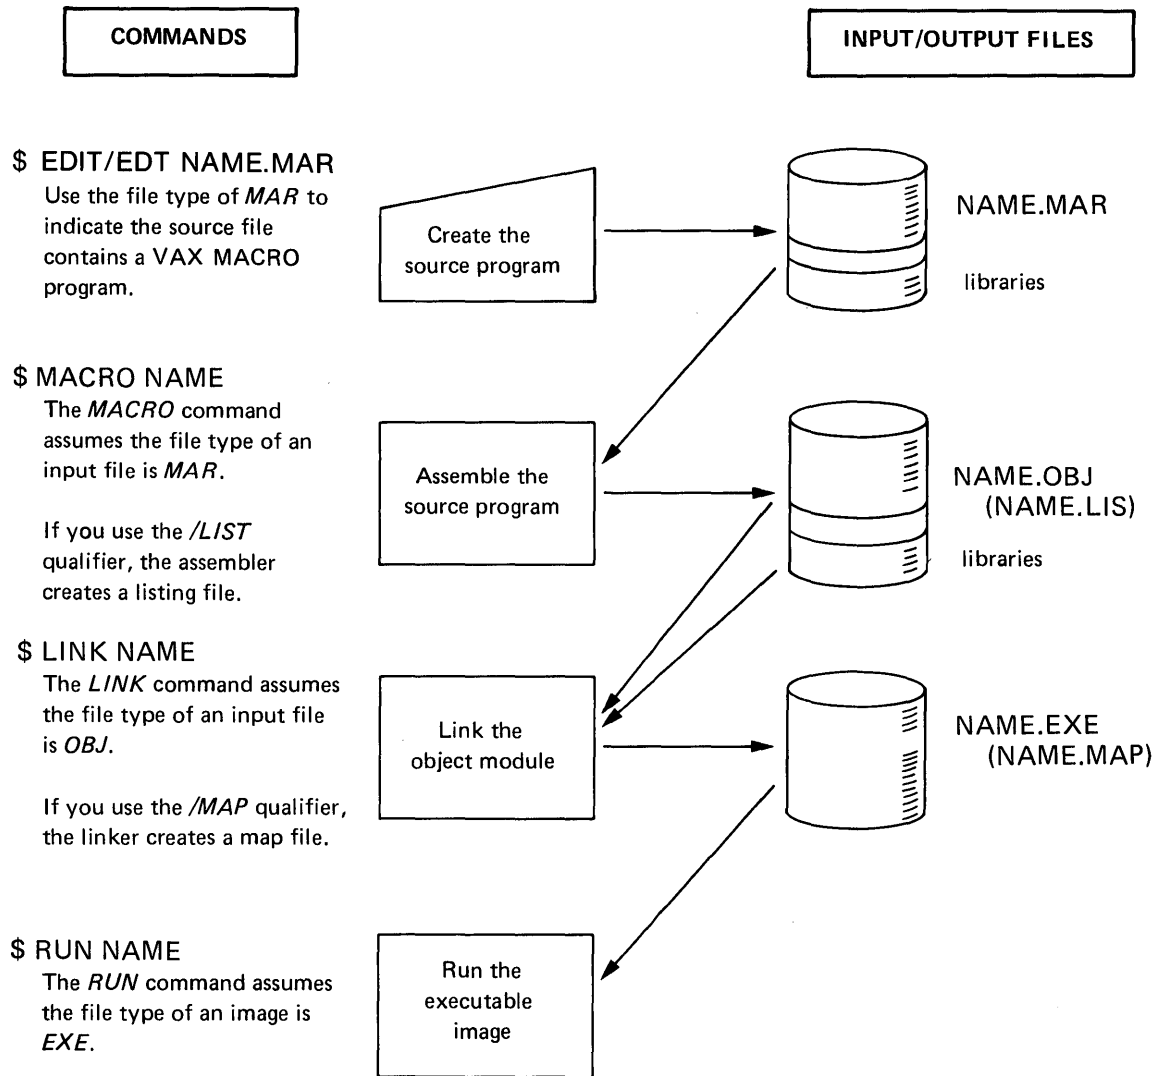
COMMANDS

INPUT/OUTPUT FILES

$ EDIT/EDT NAME.MAR
Use the file type of MAR to indicate the source file contains a VAX MACRO program.

Create the source program

NAME.MAR

libraries

$ MACRO NAME
The MACRO command assumes the file type of an input file is MAR.

If you use the /LIST qualifier, the assembler creates a listing file.

Assemble the source program

NAME.OBJ
(NAME.LIS)

libraries

$ LINK NAME
The LINK command assumes the file type of an input file is OBJ.

If you use the /MAP qualifier, the linker creates a map file.

Link the object module

NAME.EXE
(NAME.MAP)

$ RUN NAME
The RUN command assumes the file type of an image is EXE.

Run the executable image